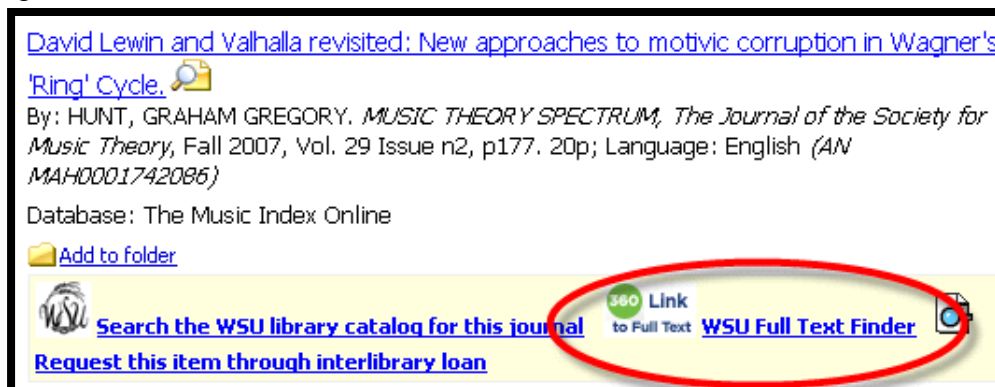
David Lewin and Valhalla revisited: New approaches to motivic corruption in Wagner's 'Ring' Cycle.

By: HUNT, GRAHAM GREGORY. *MUSIC THEORY SPECTRUM, The Journal of the Society for Music Theory*, Fall 2007, Vol. 29 Issue n2, p177. 20p; Language: English *(AN MAH0001742086)*

Database: The Music Index Online

Add to folder

WSU Search the WSU library catalog for this journal 360 Link to Full Text WSU Full Text Finder

Request this item through interlibrary loan